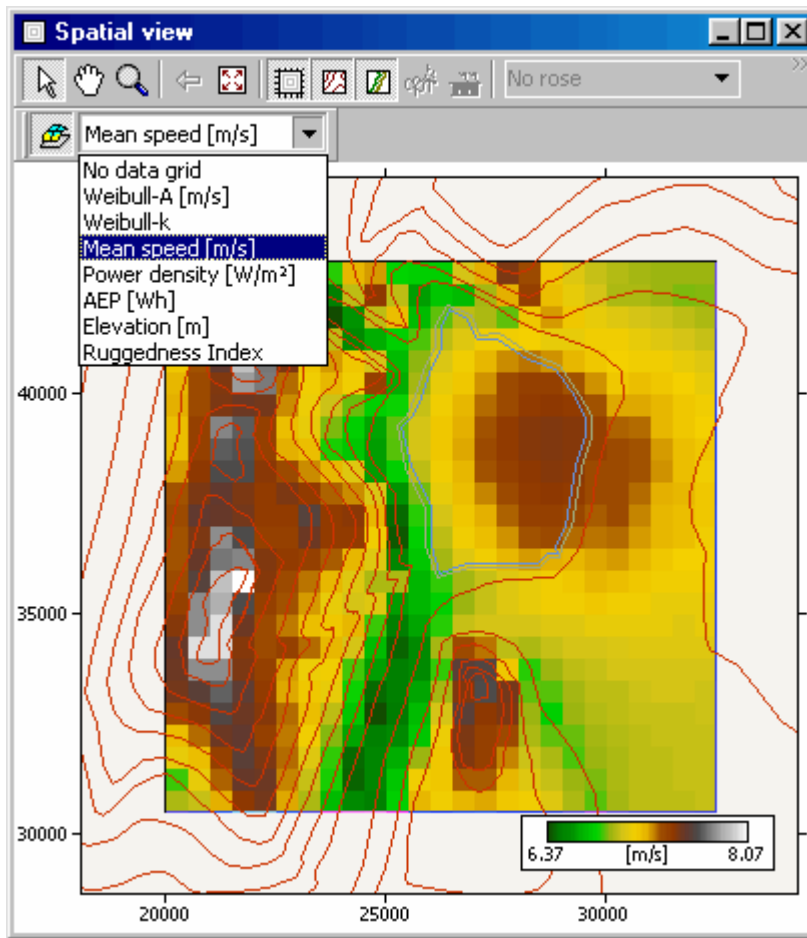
Spatial view

No rose

Mean speed [m/s]

No data grid
Weibull-A [m/s]
Weibull-k
Mean speed [m/s]
Power density [W/m²]
AEP [Wh]
Elevation [m]
Ruggedness Index

40000
35000
30000

6.37 [m/s] 8.07

20000 25000 30000